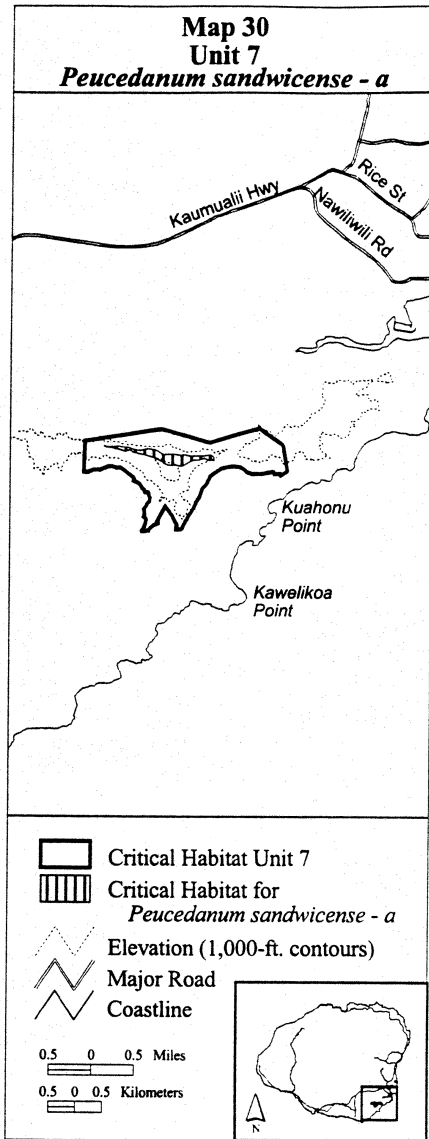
Map 30
Unit 7
*Peucedanum sandwicense - a*

Rice St
Kaumualii Hwy
Nawiliwili Rd
Kuahonu Point
Kawelikoa Point

Critical Habitat Unit 7
Critical Habitat for *Peucedanum sandwicense - a*
Elevation (1,000-ft. contours)
Major Road
Coastline

0.5 0 0.5 Miles
0.5 0 0.5 Kilometers

N